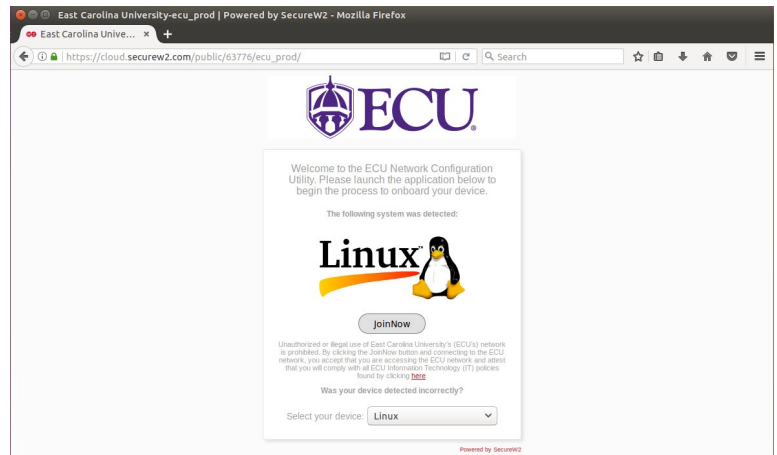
East Carolina University-ecu_prod | Powered by SecureW2 - Mozilla Firefox

East Carolina Unive... ×

https://cloud.securew2.com/public/63776/ecu_prod/

Search

ECU®

Welcome to the ECU Network Configuration Utility. Please launch the application below to begin the process to onboard your device.

The following system was detected:

Linux

JoinNow

Unauthorized or illegal use of East Carolina University's (ECU's) network is prohibited. By clicking the JoinNow button and connecting to the ECU network, you accept that you are accessing the ECU network and attest that you will comply with all ECU Information Technology (IT) policies found by clicking here

Was your device detected incorrectly?

Select your device: Linux

Powered by SecureW2